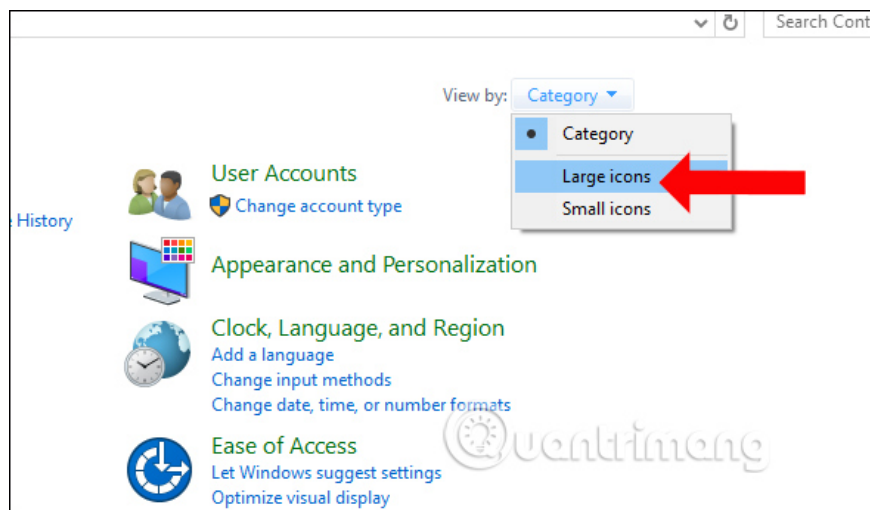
Search Cont

View by: Category

Category

Large icons

Small icons

History

User Accounts

Change account type

Appearance and Personalization

Clock, Language, and Region

Add a language

Change input methods

Change date, time, or number formats

Ease of Access

Let Windows suggest settings

Optimize visual display

Quantrimang